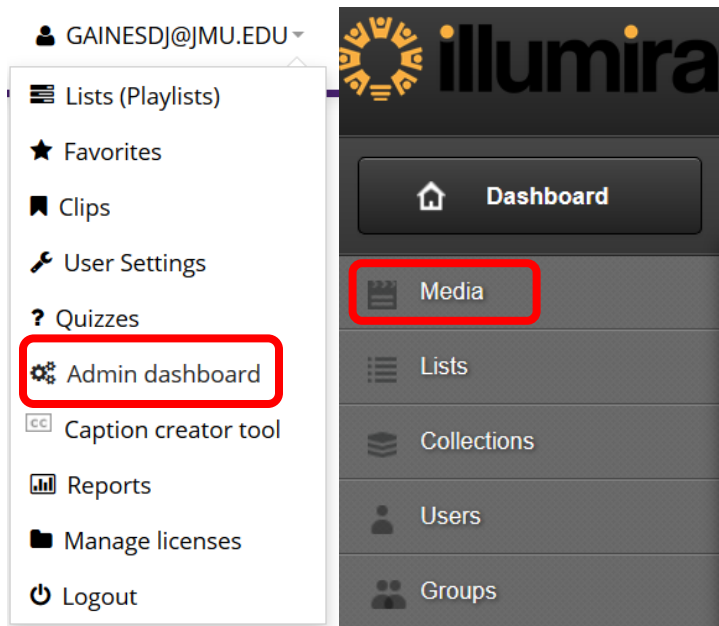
GAINESDJ@JMU.EDU

Lists (Playlists)

Favorites

Clips

User Settings

? Quizzes

Admin dashboard

Caption creator tool

Reports

Manage licenses

Logout

illumira

Dashboard

Media

Lists

Collections

Users

Groups